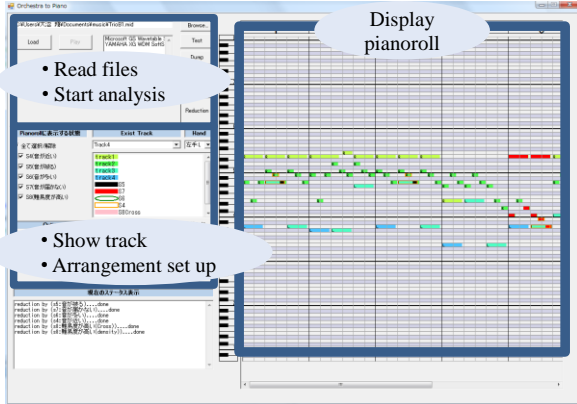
Orchestra to Piano

Load

Play

Browse...

Test

Dump

Microsoft GS Wavetable
YAMAHA XG WDM SoftS

Reduction

Display pianoroll

• Read files
• Start analysis

Exist Track

Hand

Track4

track1
track2
track3
track4

• Show track
• Arrangement set up

reduction by ...done
reduction by ...done
reduction by ...done
reduction by ...done
reduction by ...done
reduction by ...done